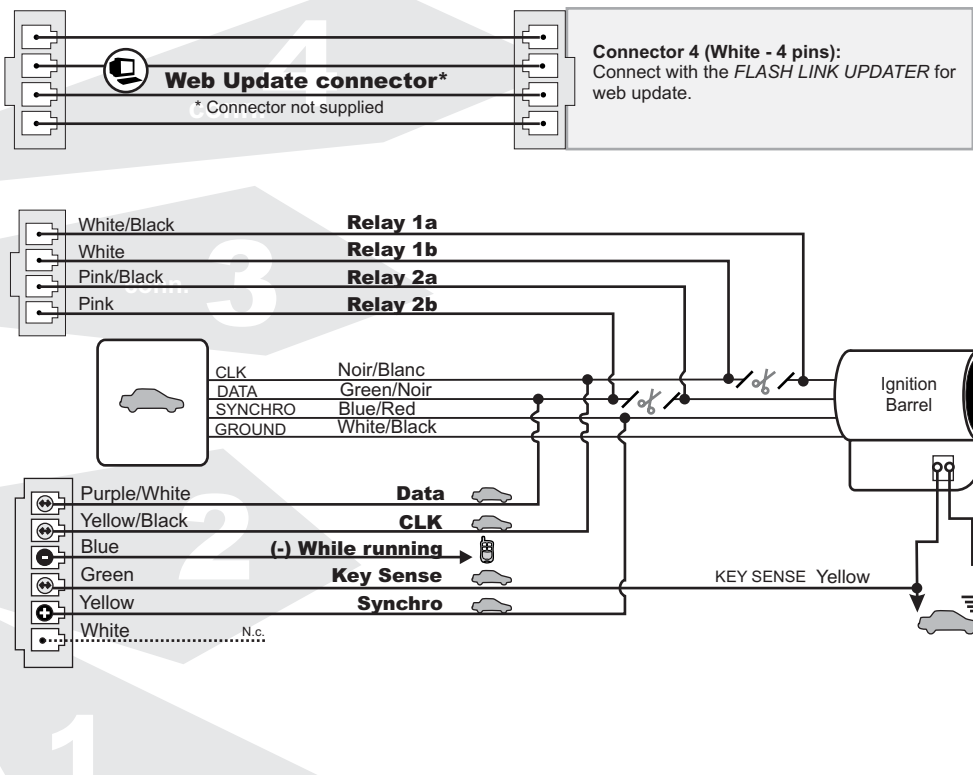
Web Update connector*
* Connector not supplied

Connector 4 (White - 4 pins):
Connect with the *FLASH LINK UPDATER* for web update.

White/Black
White
Pink/Black
Pink

Relay 1a
Relay 1b
Relay 2a
Relay 2b

CLK
DATA
SYNCHRO
GROUND

Noir/Blanc
Green/Noir
Blue/Red
White/Black

Ignition Barrel

Purple/White
Yellow/Black
Blue
Green
Yellow
White

Data
CLK
(-) While running
Key Sense
Synchro
N.c.

KEY SENSE Yellow